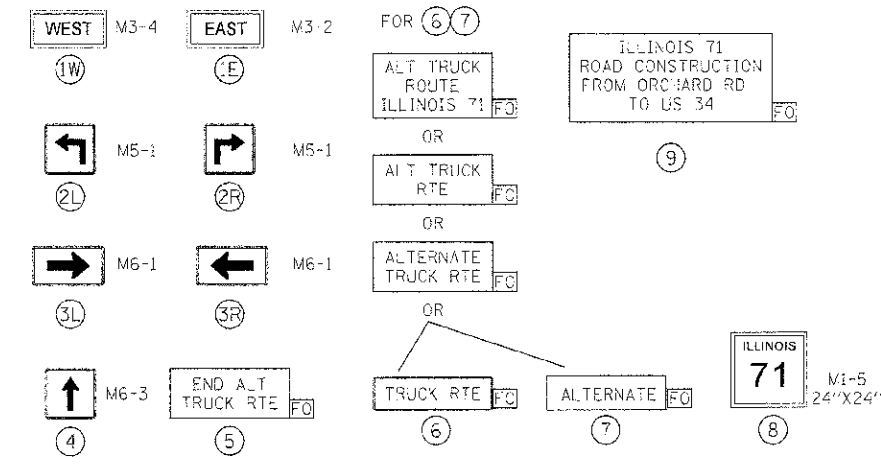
WEST M3-4
1W

EAST M3-2
1E

M5-1
2L

M5-1
2R

M6-1
3L

M6-1
3R

M6-3
4

END ALT TRUCK RTE FO
5

FOR 6 7

ALT TRUCK ROUTE ILLINOIS 71 FO

OR

ALT TRUCK RTE FO

OR

ALTERNATE TRUCK RTE FO

OR

TRUCK RTE FO
6

ALTERNATE FO
7

ILLINOIS 71 ROAD CONSTRUCTION FROM ORCHARD RD TO US 34 FO
9

ILLINOIS
71
M1-5
24"X24"
8